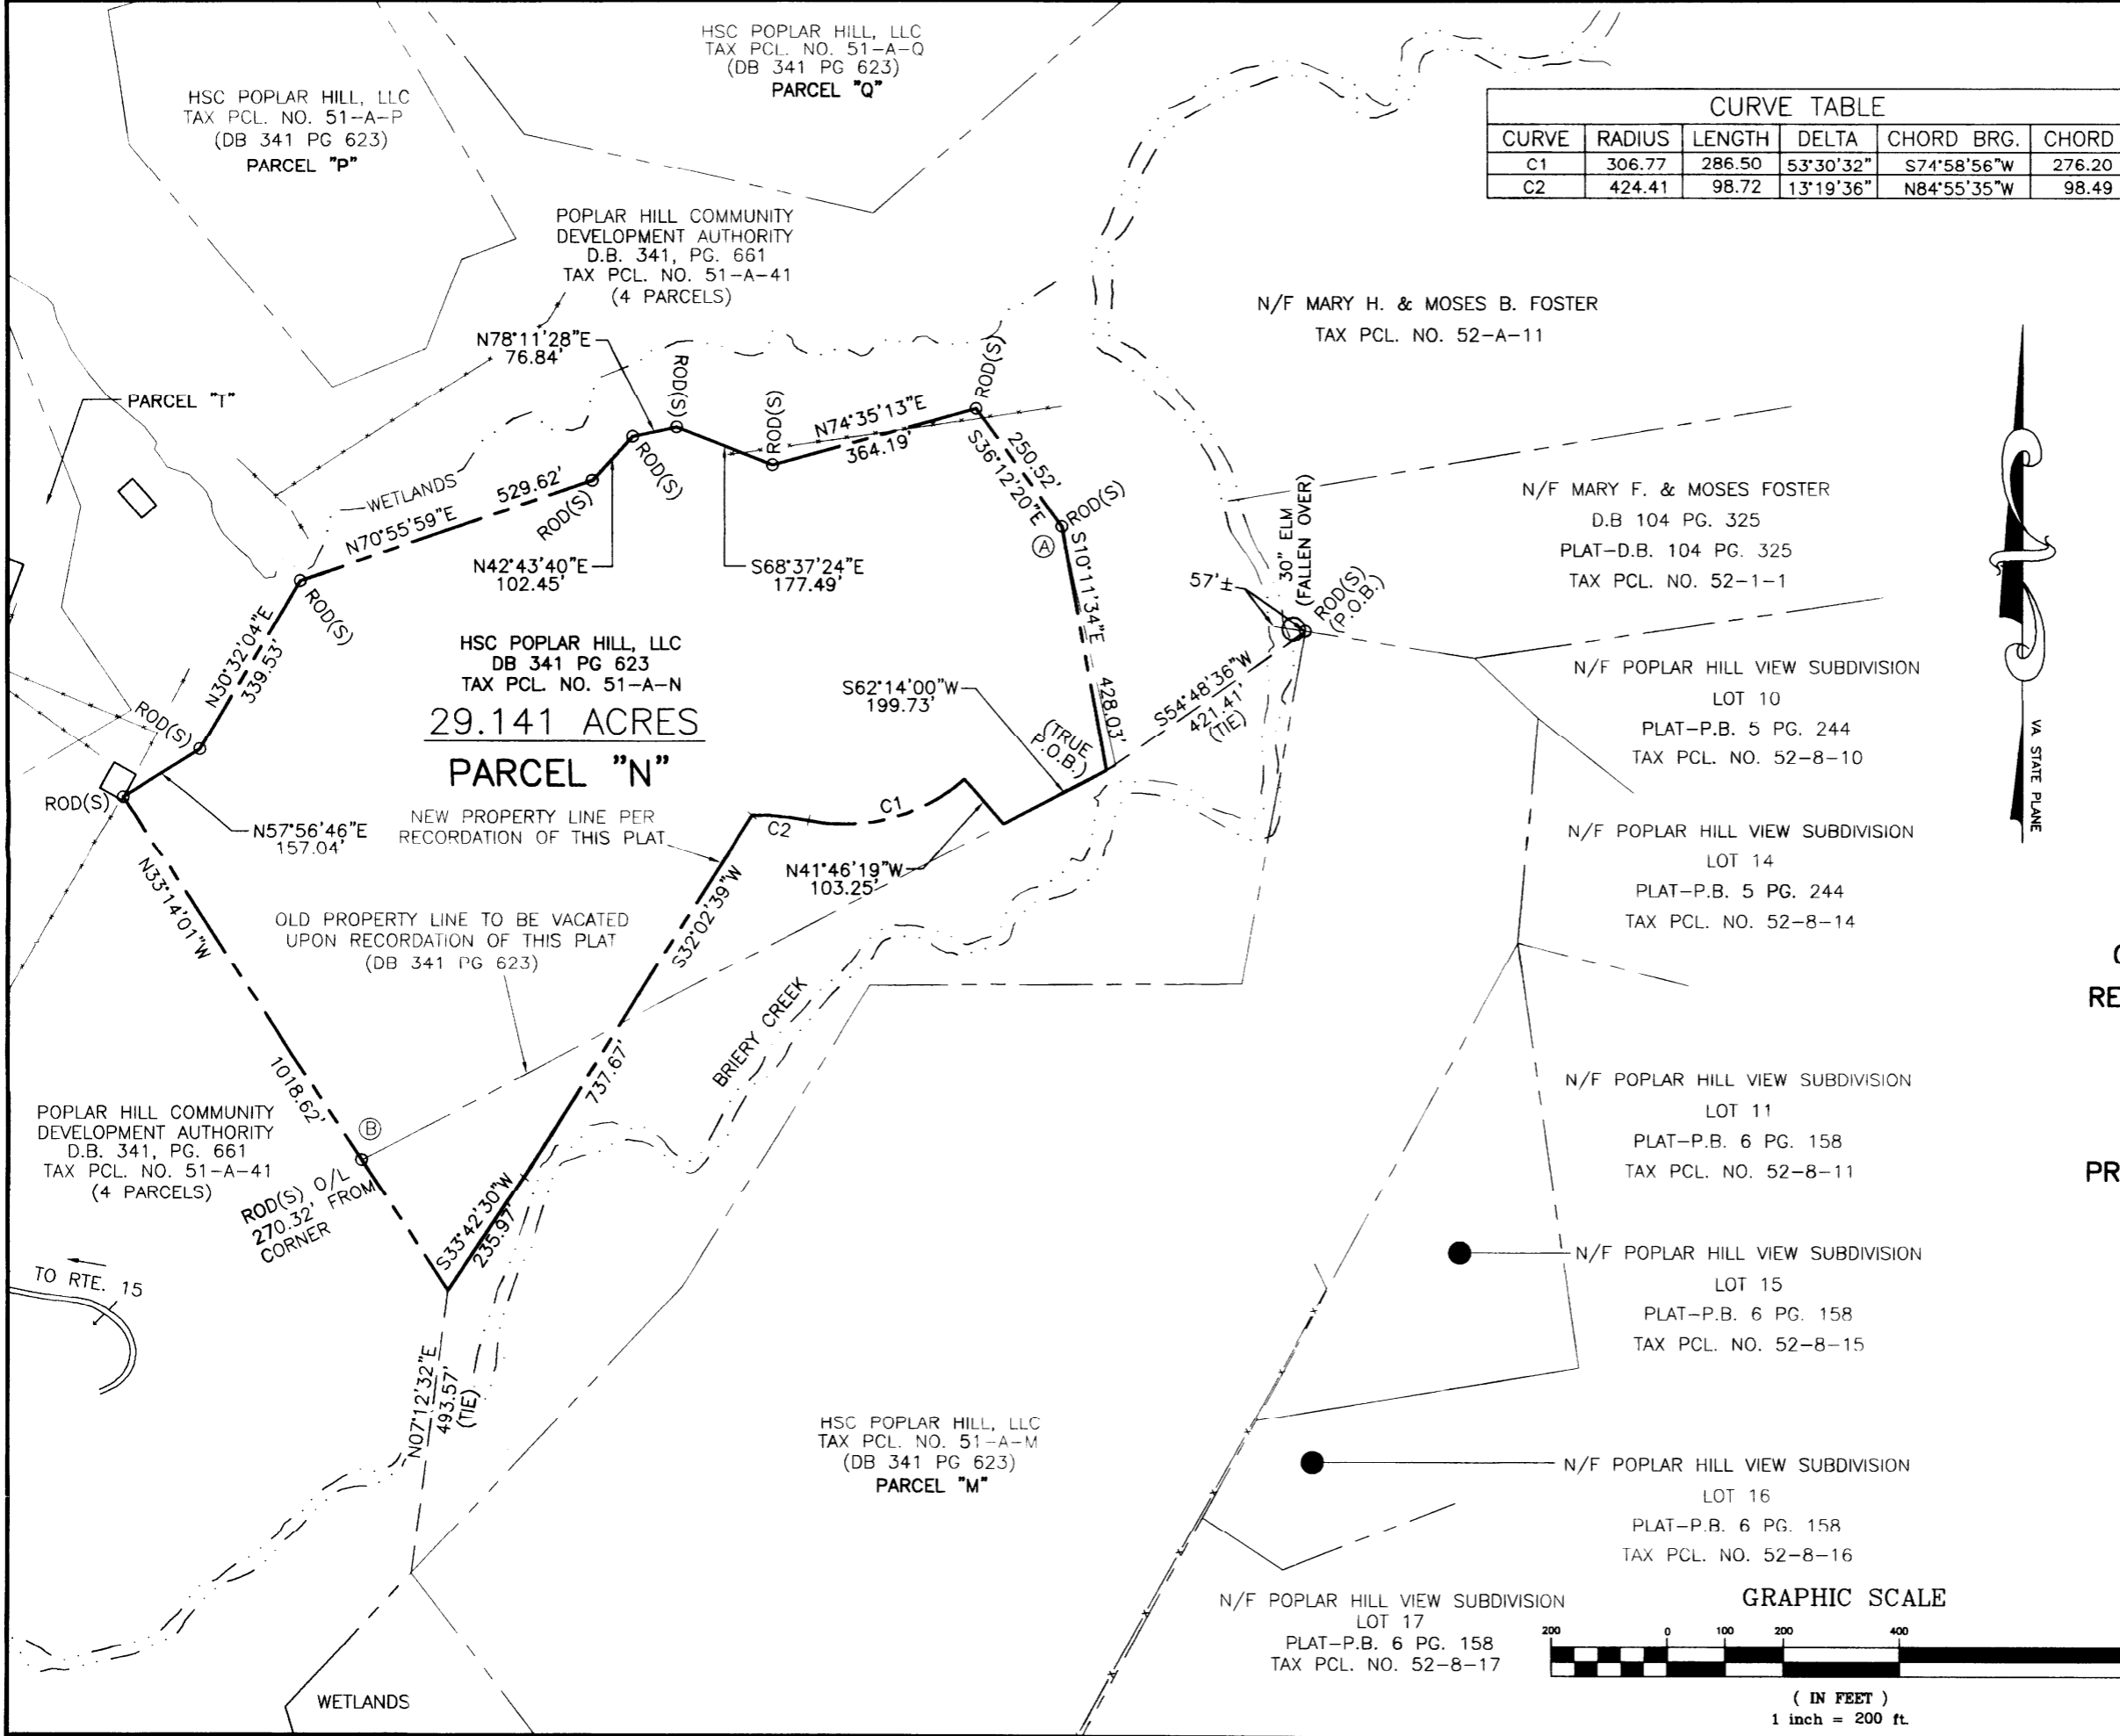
HSC POPLAR HILL, LLC
TAX PCL. NO. 51-A-Q
(DB 341 PG 623)
PARCEL "Q"

HSC POPLAR HILL, LLC
TAX PCL. NO. 51-A-P
(DB 341 PG 623)
PARCEL "P"

| CURVE TABLE | | | | | |
|---|---|---|---|---|---|
| CURVE | RADIUS | LENGTH | DELTA | CHORD BRG. | CHORD |
| C1 | 306.77 | 286.50 | 53°30'32" | S74°58'56"W | 276.20 |
| C2 | 424.41 | 98.72 | 13°19'36" | N84°55'35"W | 98.49 |

POPLAR HILL COMMUNITY DEVELOPMENT AUTHORITY
D.B. 341, PG. 661
TAX PCL. NO. 51-A-41
(4 PARCELS)

N/F MARY H. & MOSES B. FOSTER
TAX PCL. NO. 52-A-11

PARCEL "T"

N78°11'28"E
76.84'

ROD(S)

N74°35'13"E
364.19'

WETLANDS

529.62'

N70°55'59"E

ROD(S)

N42°43'40"E
102.45'

S68°37'24"E
177.49'

S36°12'20"E
250.52'

S10°11'34"E

428.03'

A

57'±

30" ELM (FALLEN OVER)

ROD(S) (P.O.B.)

N/F MARY F. & MOSES FOSTER
D.B 104 PG. 325
PLAT-D.B. 104 PG. 325
TAX PCL. NO. 52-1-1

N30°32'04"E
339.53'

HSC POPLAR HILL, LLC
DB 341 PG 623
TAX PCL. NO. 51-A-N
29.141 ACRES
PARCEL "N"

S62°14'00"W
199.73'

(TRUE P.O.B.)

S54°48'36"W
421.41'
(TIE)

N/F POPLAR HILL VIEW SUBDIVISION
LOT 10
PLAT-P.B. 5 PG. 244
TAX PCL. NO. 52-8-10

VA STATE PLANE

ROD(S)

N57°56'46"E
157.04'

NEW PROPERTY LINE PER RECORDATION OF THIS PLAT

C1

C2

N41°46'19"W
103.25'

N/F POPLAR HILL VIEW SUBDIVISION
LOT 14
PLAT-P.B. 5 PG. 244
TAX PCL. NO. 52-8-14

N33°14'01"W

OLD PROPERTY LINE TO BE VACATED UPON RECORDATION OF THIS PLAT
(DB 341 PG 623)

S32°02'39"W

BRIERY CREEK

737.67'

1018.62'

B

POPLAR HILL COMMUNITY DEVELOPMENT AUTHORITY
D.B. 341, PG. 661
TAX PCL. NO. 51-A-41
(4 PARCELS)

ROD(S) O/L 270.32' FROM CORNER

S33°42'30"W
235.97'

N/F POPLAR HILL VIEW SUBDIVISION
LOT 11
PLAT-P.B. 6 PG. 158
TAX PCL. NO. 52-8-11

C
RE
PR

TO RTE. 15

N/F POPLAR HILL VIEW SUBDIVISION
LOT 15
PLAT-P.B. 6 PG. 158
TAX PCL. NO. 52-8-15

N07°12'32"E
493.57'
(TIE)

HSC POPLAR HILL, LLC
TAX PCL. NO. 51-A-M
(DB 341 PG 623)
PARCEL "M"

N/F POPLAR HILL VIEW SUBDIVISION
LOT 16
PLAT-P.B. 6 PG. 158
TAX PCL. NO. 52-8-16

N/F POPLAR HILL VIEW SUBDIVISION
LOT 17
PLAT-P.B. 6 PG. 158
TAX PCL. NO. 52-8-17

GRAPHIC SCALE
200 0 100 200 400
( IN FEET )
1 inch = 200 ft.

WETLANDS